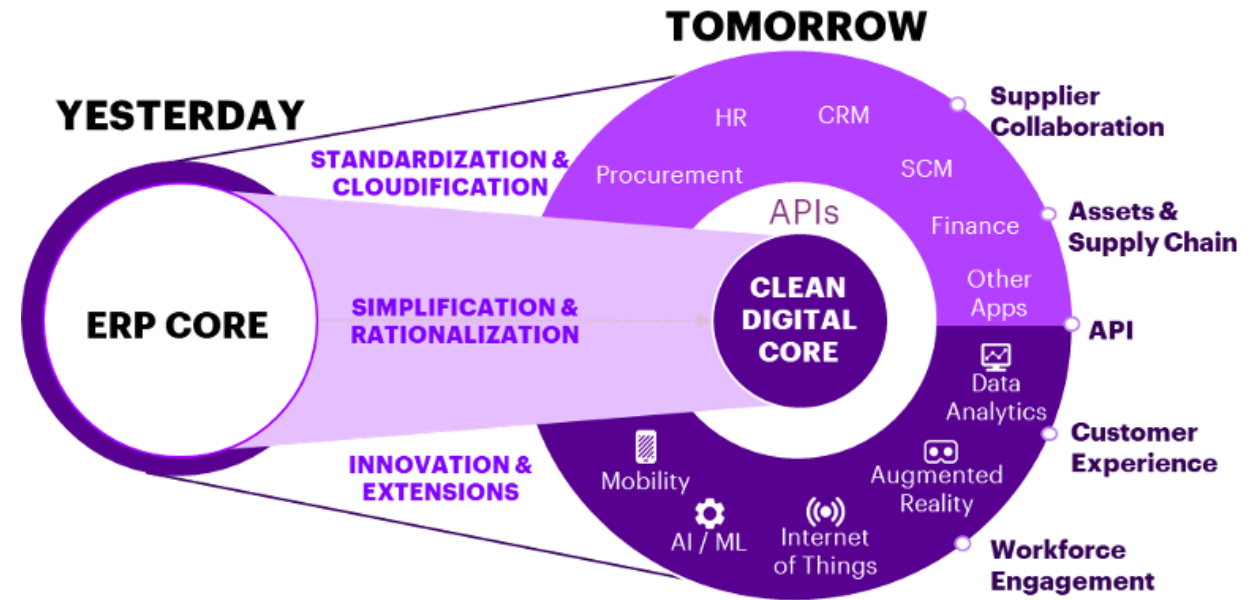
TOMORROW

YESTERDAY

ERP CORE

STANDARDIZATION & CLOUDIFICATION

SIMPLIFICATION & RATIONALIZATION

INNOVATION & EXTENSIONS

HR

CRM

Procurement

SCM

APIs

Finance

Other Apps

CLEAN DIGITAL CORE

Data Analytics

Augmented Reality

Mobility

AI / ML

Internet of Things

Supplier Collaboration

Assets & Supply Chain

API

Customer Experience

Workforce Engagement